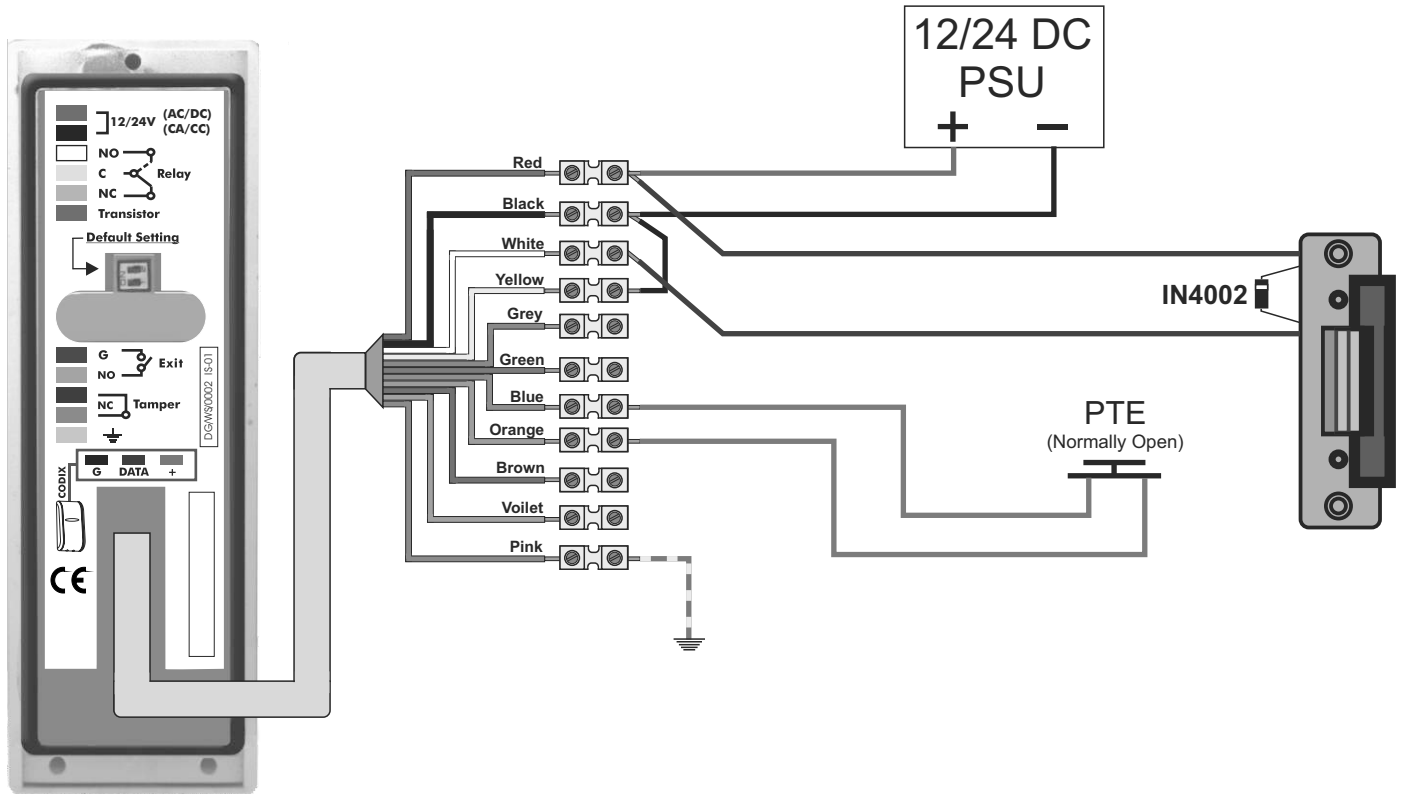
12/24V (AC/DC) (CA/CC)
NO
C
NC
Relay
Transistor
Default Setting
G
NO
Exit
NC
Tamper
DGWS0002 IS-01
G DATA +
CODIX
CE

Red
Black
White
Yellow
Grey
Green
Blue
Orange
Brown
Voilet
Pink

12/24 DC
PSU
+ −

IN4002

PTE
(Normally Open)